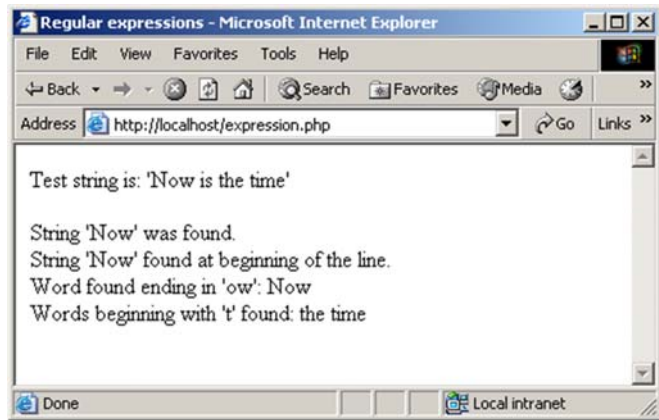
Regular expressions - Microsoft Internet Explorer

File Edit View Favorites Tools Help

Back Search Favorites Media

Address http://localhost/expression.php Go Links »

Test string is: 'Now is the time'

String 'Now' was found.
String 'Now' found at beginning of the line.
Word found ending in 'ow': Now
Words beginning with 't' found: the time

Done Local intranet